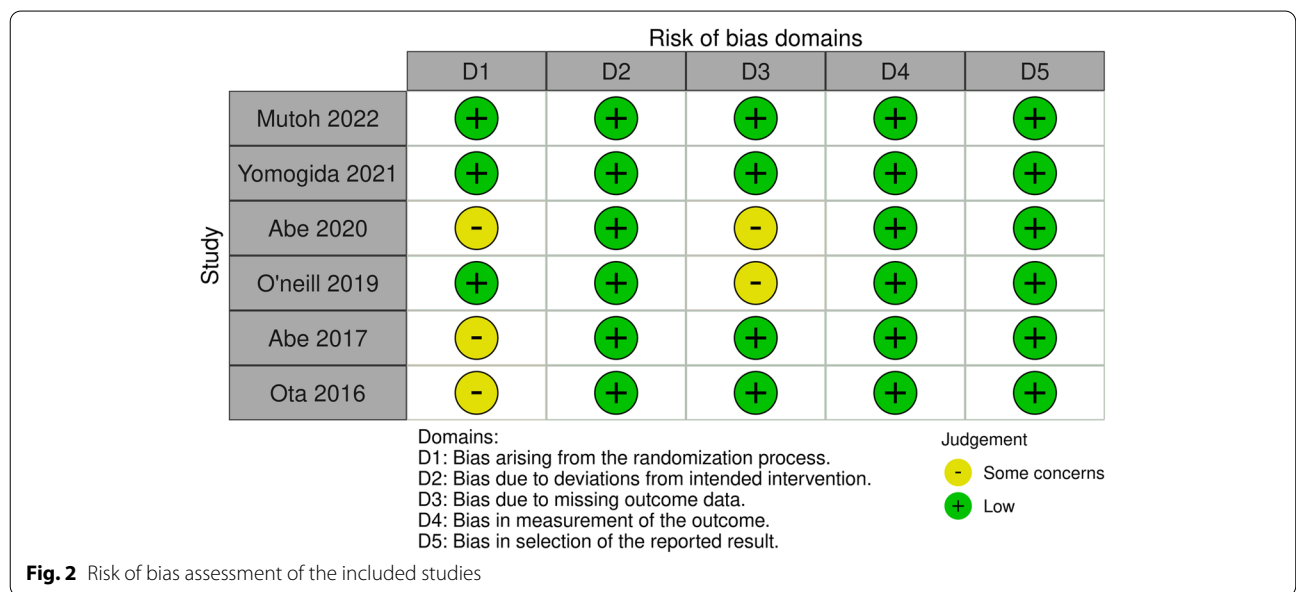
Risk of bias domains

Study

| | D1 | D2 | D3 | D4 | D5 |
|---|---|---|---|---|---|
| Mutoh 2022 | + | + | + | + | + |
| Yomogida 2021 | + | + | + | + | + |
| Abe 2020 | - | + | - | + | + |
| O'neill 2019 | + | + | - | + | + |
| Abe 2017 | - | + | + | + | + |
| Ota 2016 | - | + | + | + | + |

Domains:
D1: Bias arising from the randomization process.
D2: Bias due to deviations from intended intervention.
D3: Bias due to missing outcome data.
D4: Bias in measurement of the outcome.
D5: Bias in selection of the reported result.

Judgement
- Some concerns
+ Low

**Fig. 2** Risk of bias assessment of the included studies